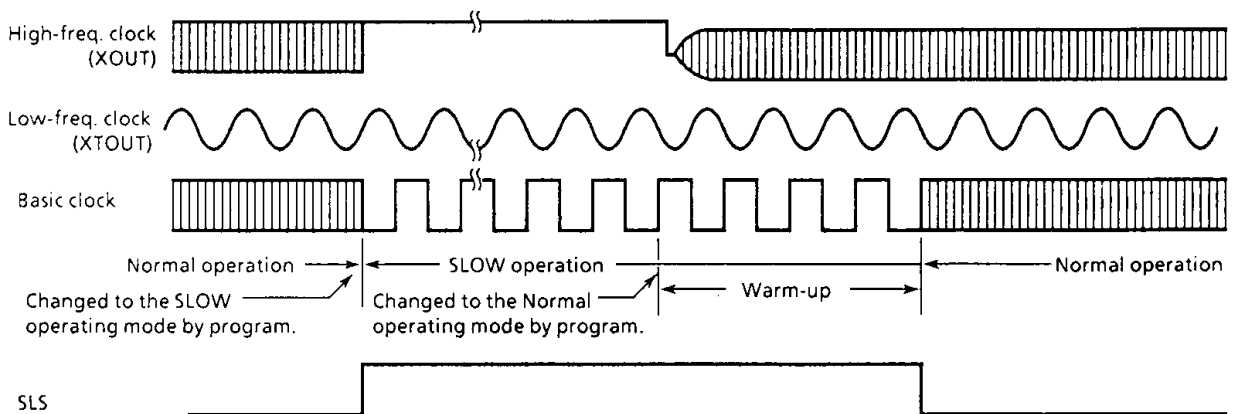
High-freq. clock
(XOUT)

Low-freq. clock
(XTOUT)

Basic clock

Normal operation

SLOW operation

Normal operation

Changed to the SLOW operating mode by program.

Changed to the Normal operating mode by program.

Warm-up

SLS